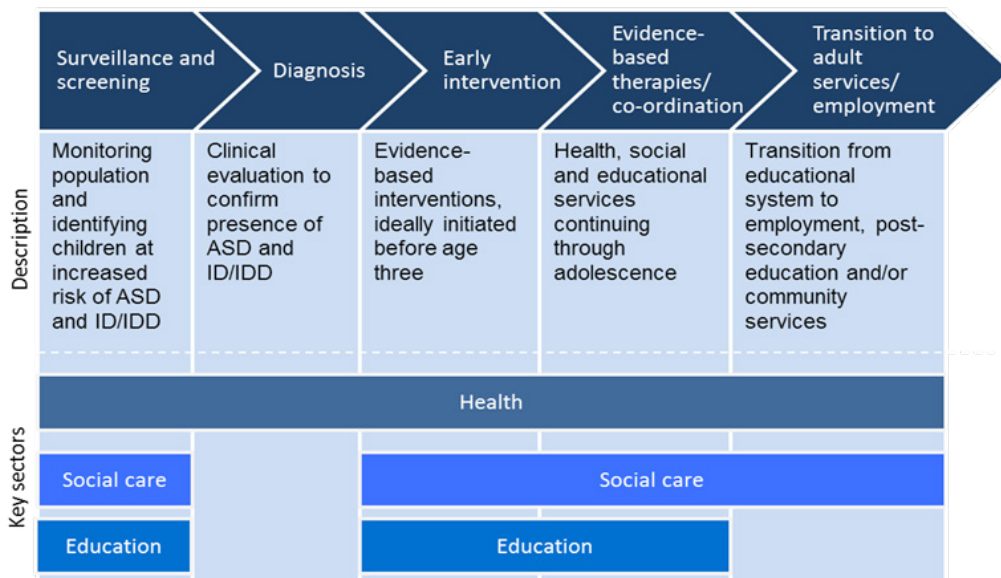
| | Surveillance and screening | Diagnosis | Early intervention | Evidence-based therapies/ co-ordination | Transition to adult services/ employment |
|---|---|---|---|---|---|
| Description | Monitoring population and identifying children at increased risk of ASD and ID/IDD | Clinical evaluation to confirm presence of ASD and ID/IDD | Evidence-based interventions, ideally initiated before age three | Health, social and educational services continuing through adolescence | Transition from educational system to employment, post-secondary education and/or community services |

Key sectors

Health

Social care

Social care

Education

Education